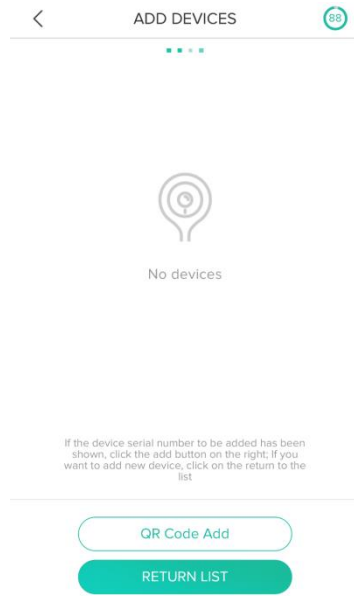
<

ADD DEVICES

88

No devices

If the device serial number to be added has been shown, click the add button on the right; If you want to add new device, click on the return to the list

QR Code Add

RETURN LIST